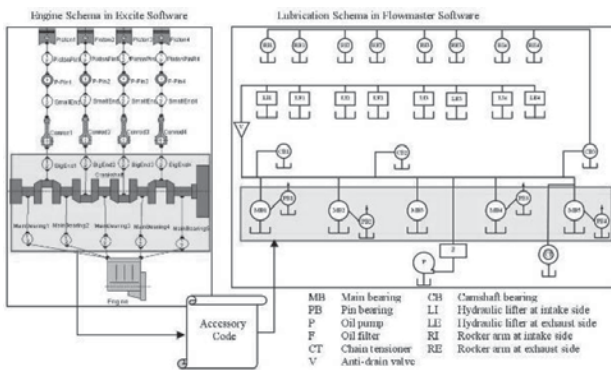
Engine Schema in Excite Software

Lubrication Schema in Flowmaster Software

Piston1 Piston2 Piston3 Piston4

PistonPin1 PistonPin2 PistonPin3 PistonPin4

P-Pin1 P-Pin2 P-Pin3 P-Pin4

SmallEnd1 SmallEnd2 SmallEnd3 SmallEnd4

Conrod1 Conrod2 Conrod3 Conrod4

BigEnd1 BigEnd2 BigEnd3 BigEnd4

Crankshaft

MainBearing1 MainBearing2 MainBearing3 MainBearing4 MainBearing5

Engine

RI1 RE1 RI2 RE2 RI3 RE3 RI4 RE4

LI1 LE1 LI2 LE2 LI3 LE3 LI4 LE4

CB1 CB2 CB3

MB1 PB1 MB2 PB2 MB3 MB4 PB3 MB5 PB4

F

P

Accessory Code

| MB | Main bearing | CB | Camshaft bearing |
|---|---|---|---|
| PB | Pin bearing | LI | Hydraulic lifter at intake side |
| P | Oil pump | LE | Hydraulic lifter at exhaust side |
| F | Oil filter | RI | Rocker arm at intake side |
| CT | Chain tensioner | RE | Rocker arm at exhaust side |
| V | Anti-drain valve | | |